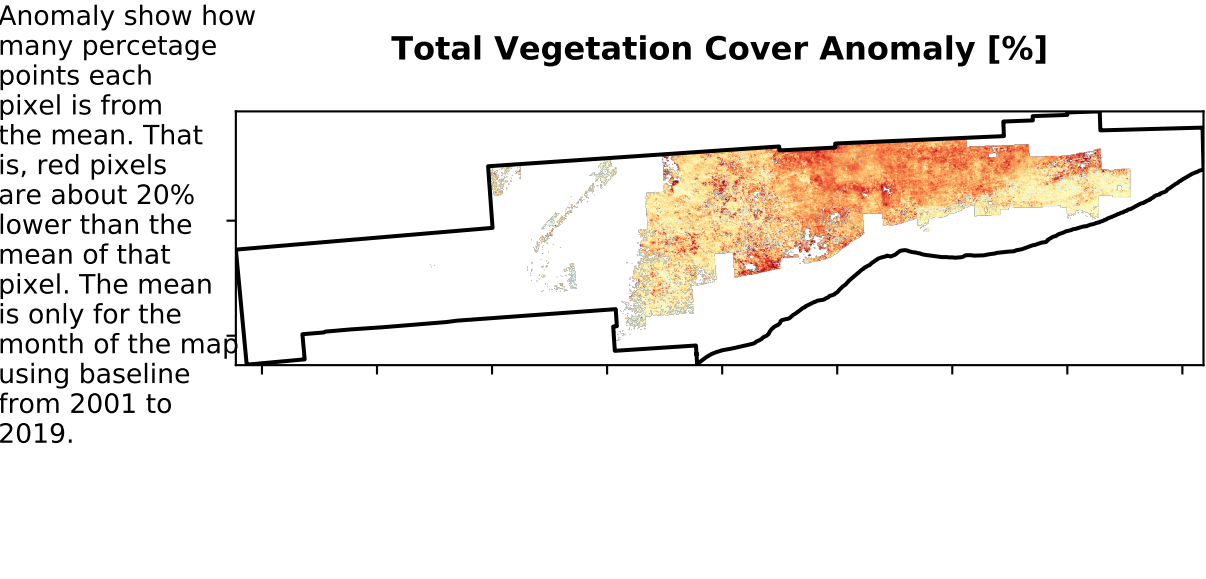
Anomaly show how many percetage points each pixel is from the mean. That is, red pixels are about 20% lower than the mean of that pixel. The mean is only for the month of the map using baseline from 2001 to 2019.

Total Vegetation Cover Anomaly [%]